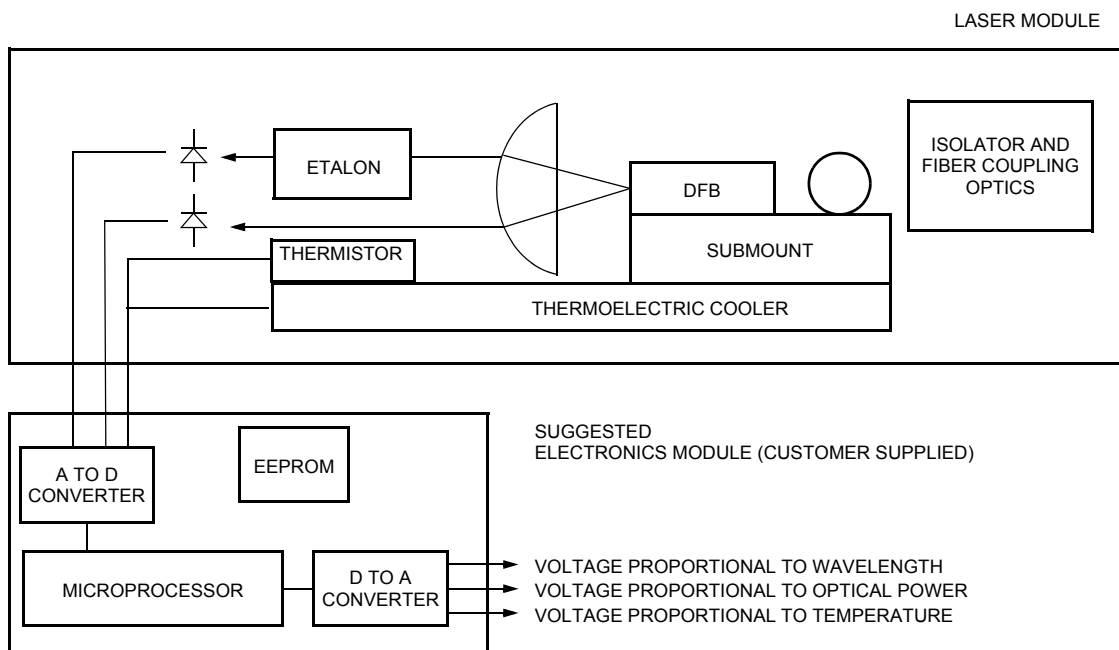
LASER MODULE

ETALON

DFB

ISOLATOR AND FIBER COUPLING OPTICS

THERMISTOR

SUBMOUNT

THERMOELECTRIC COOLER

A TO D CONVERTER

EEPROM

SUGGESTED
ELECTRONICS MODULE (CUSTOMER SUPPLIED)

MICROPROCESSOR

D TO A CONVERTER

VOLTAGE PROPORTIONAL TO WAVELENGTH
VOLTAGE PROPORTIONAL TO OPTICAL POWER
VOLTAGE PROPORTIONAL TO TEMPERATURE